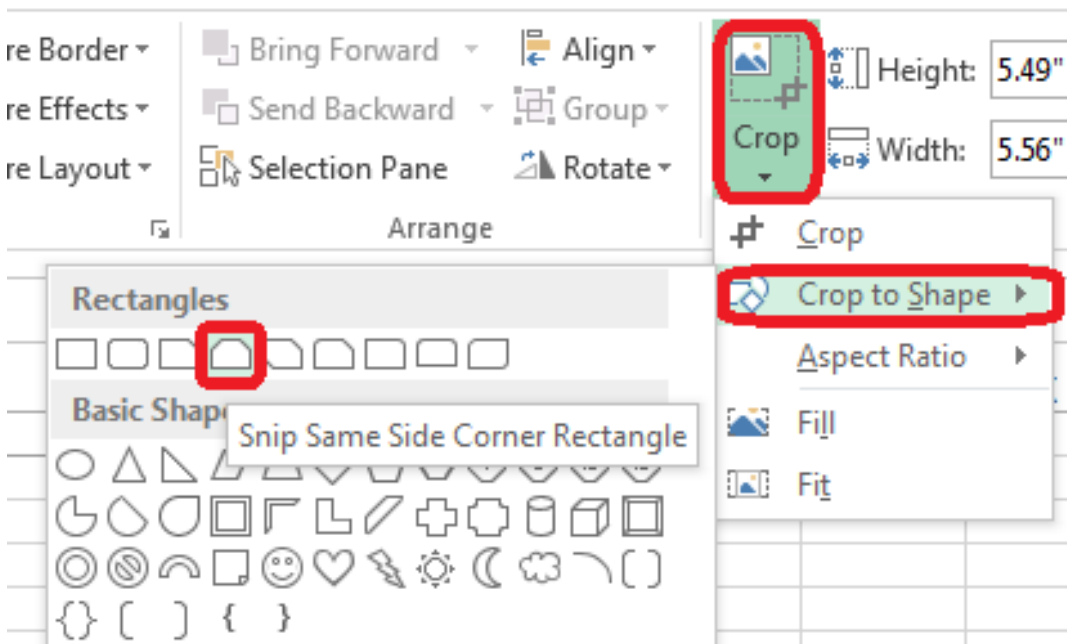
re Border ▾
re Effects ▾
re Layout ▾

Bring Forward ▾
Send Backward ▾
Selection Pane
Arrange

Align ▾
Group ▾
Rotate ▾

Crop

Height: 5.49"
Width: 5.56"

Crop
Crop to Shape ▸
Aspect Ratio ▸
Fill
Fit

Rectangles
Basic Shape
Snip Same Side Corner Rectangle